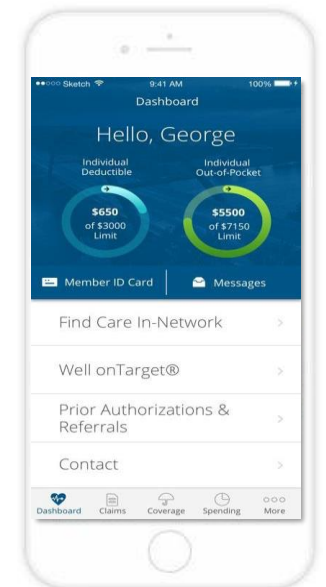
●●○○○ Sketch 9:41 AM 100%

Dashboard

Hello, George

Individual Deductible

$650 of $3000 Limit

Individual Out-of-Pocket

$5500 of $7150 Limit

Member ID Card

Messages

Find Care In-Network

Well onTarget®

Prior Authorizations & Referrals

Contact

Dashboard Claims Coverage Spending More